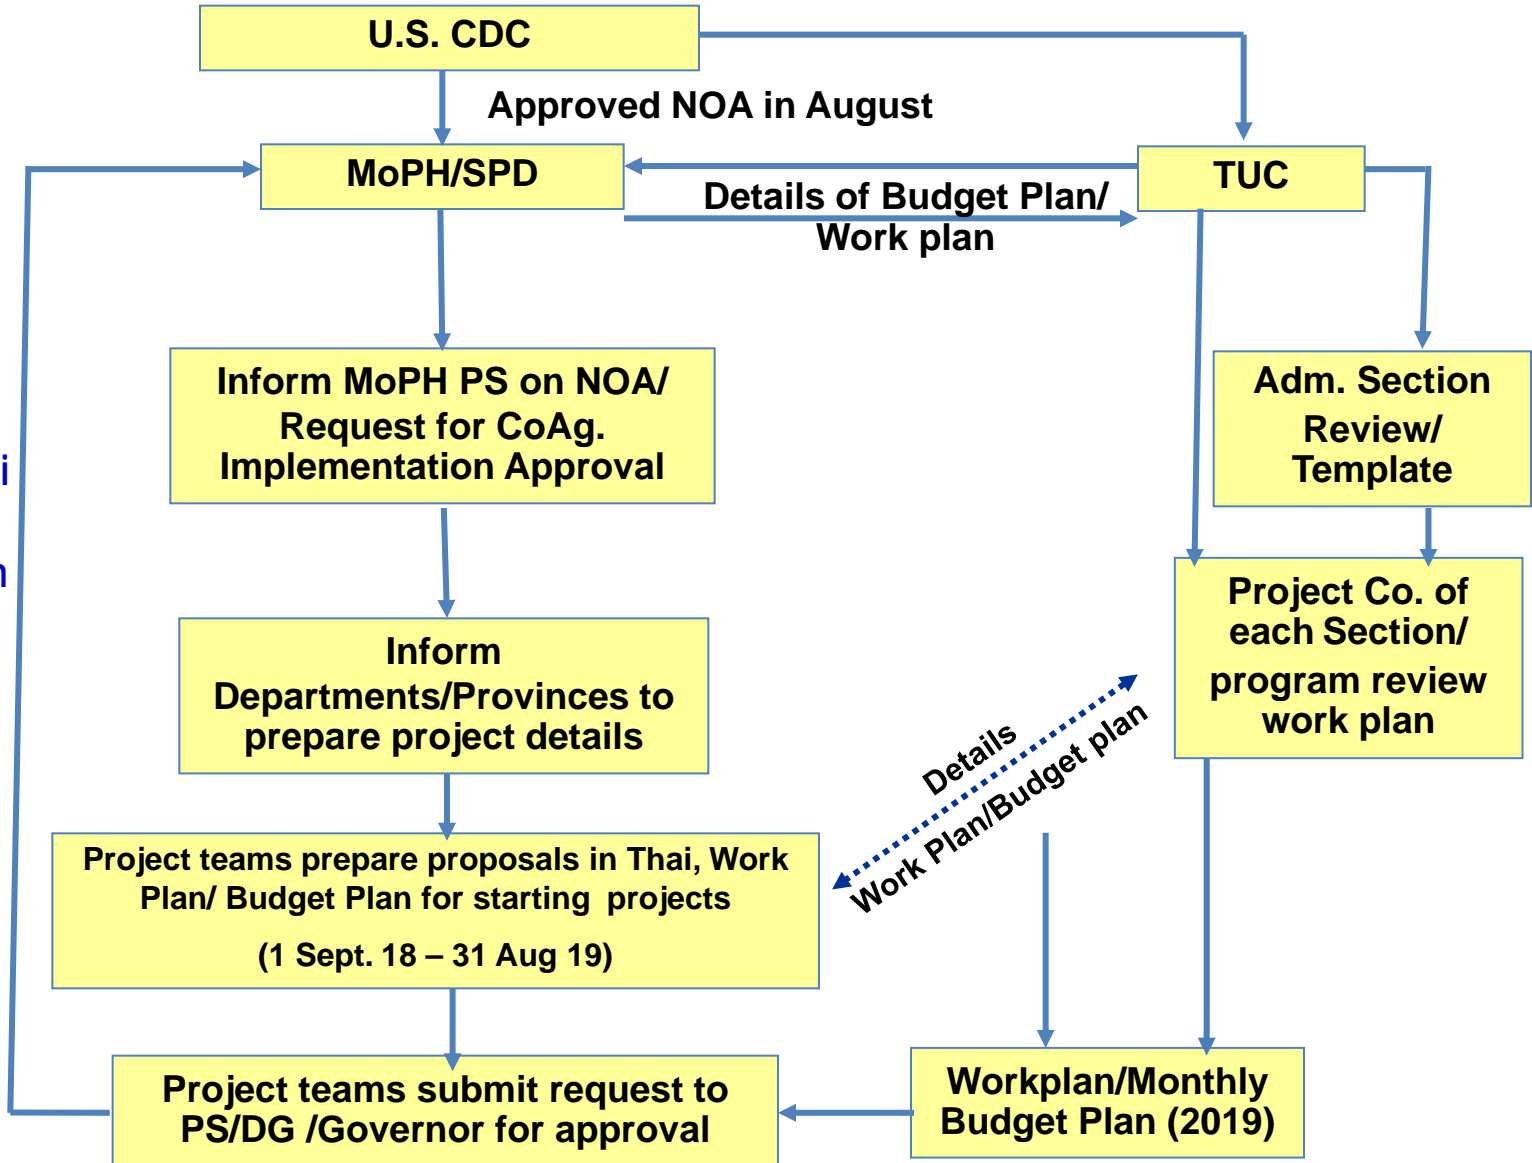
U.S. CDC

Approved NOA in August

MoPH/SPD

TUC

Details of Budget Plan/ Work plan

Inform MoPH PS on NOA/ Request for CoAg. Implementation Approval

Adm. Section Review/ Template

i

n

Project Co. of each Section/ program review work plan

Inform Departments/Provinces to prepare project details

Details

Work Plan/Budget plan

Project teams prepare proposals in Thai, Work Plan/ Budget Plan for starting projects

(1 Sept. 18 – 31 Aug 19)

Project teams submit request to PS/DG /Governor for approval

Workplan/Monthly Budget Plan (2019)